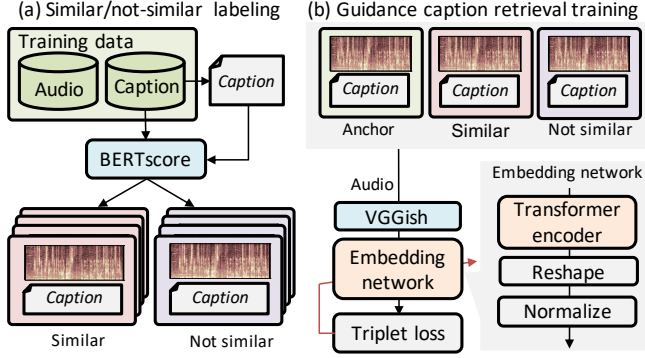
(a) Similar/not-similar labeling

Training data

Audio

Caption

Caption

BERTscore

Caption

Caption

Similar

Not similar

(b) Guidance caption retrieval training

Caption

Caption

Caption

Anchor

Similar

Not similar

Audio

VGGish

Embedding network

Triplet loss

Embedding network

Transformer encoder

Reshape

Normalize